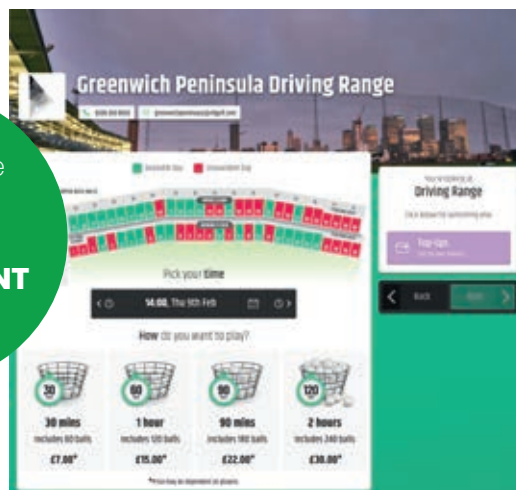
Greenwich Peninsula Driving Range

e

NT

Pick your time

14:00, Thu 9th Feb

How do you want to play?

30

30 mins
Includes 60 balls
£7.00*

60

1 hour
Includes 120 balls
£15.00*

90

90 mins
Includes 180 balls
£22.00*

120

2 hours
Includes 240 balls
£30.00*

Driving Range

Back